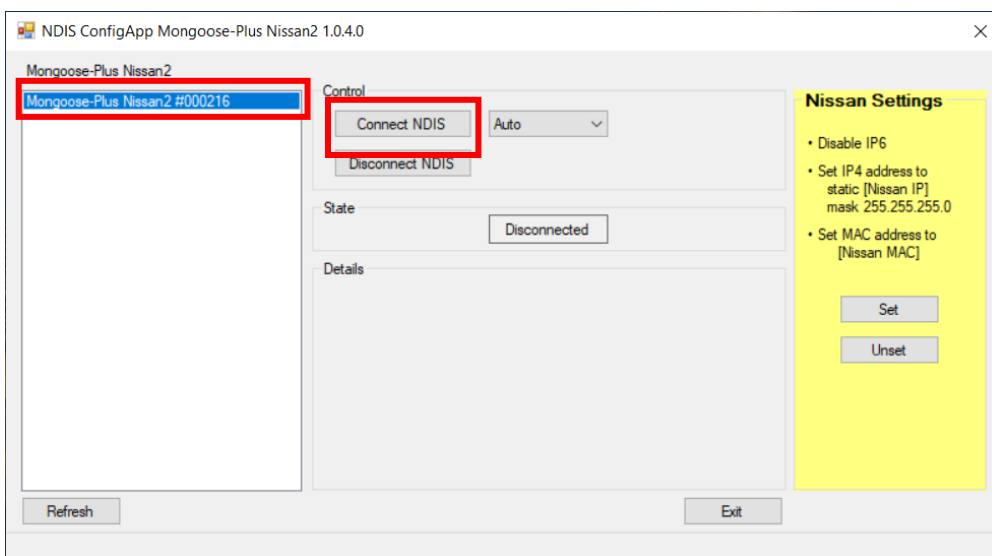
NDIS ConfigApp Mongoose-Plus Nissan2 1.0.4.0

Mongoose-Plus Nissan2

Mongoose-Plus Nissan2 #000216

Control

Connect NDIS

Auto

Disconnect NDIS

State

Disconnected

Details

Nissan Settings

• Disable IP6

• Set IP4 address to static [Nissan IP] mask 255.255.255.0

• Set MAC address to [Nissan MAC]

Set

Unset

Refresh

Exit